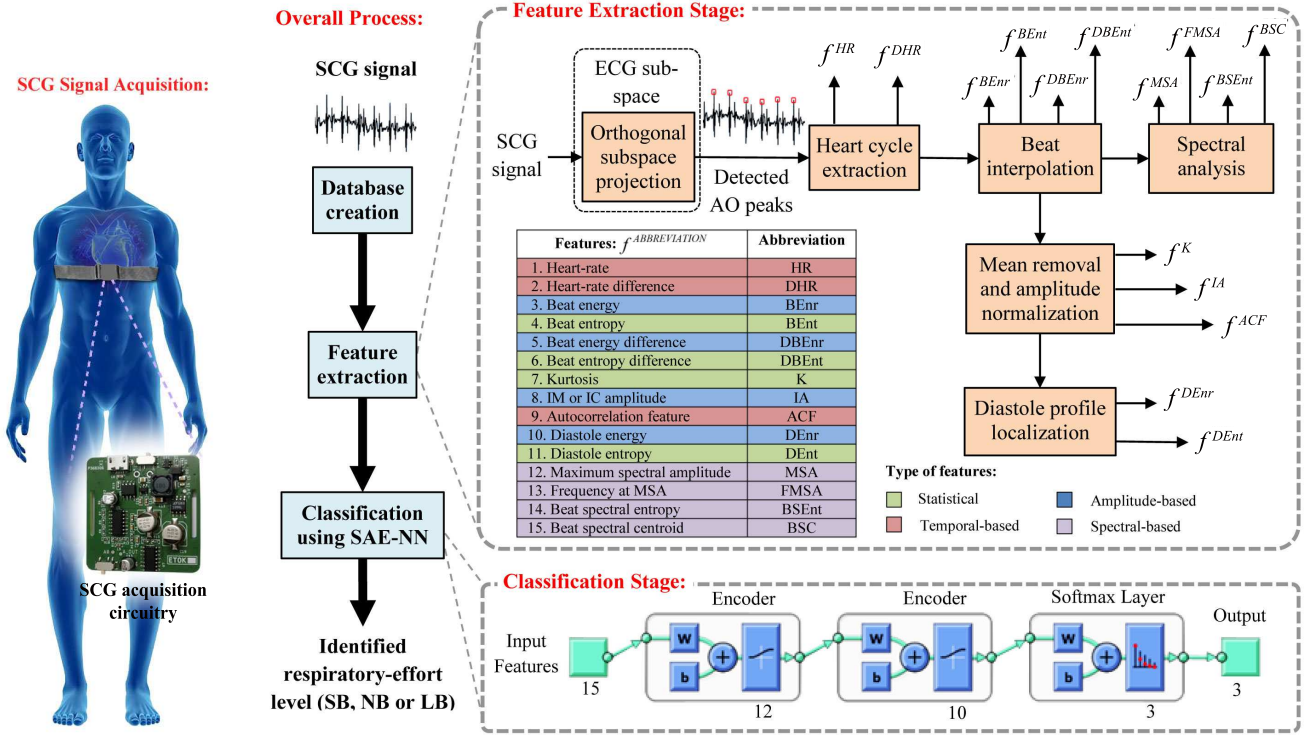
SCG Signal Acquisition:

SCG acquisition circuitry

Overall Process:

SCG signal

Database creation

Feature extraction

Classification using SAE-NN

Identified respiratory-effort level (SB, NB or LB)

Feature Extraction Stage:

SCG signal

ECG sub-space

Orthogonal subspace projection

Detected AO peaks

$f^{HR}$ $f^{DHR}$

Heart cycle extraction

$f^{BEnr}$ $f^{BEnt}$ $f^{DBEnr}$ $f^{DBEnt}$

Beat interpolation

$f^{MSA}$ $f^{FMSA}$ $f^{BSEnt}$ $f^{BSC}$

Spectral analysis

Mean removal and amplitude normalization

$f^{K}$ $f^{IA}$ $f^{ACF}$

Diastole profile localization

$f^{DEnr}$ $f^{DEnt}$

| Features: $f^{ABBREVIATION}$ | Abbreviation |
|---|---|
| 1. Heart-rate | HR |
| 2. Heart-rate difference | DHR |
| 3. Beat energy | BEnr |
| 4. Beat entropy | BEnt |
| 5. Beat energy difference | DBEnr |
| 6. Beat entropy difference | DBEnt |
| 7. Kurtosis | K |
| 8. IM or IC amplitude | IA |
| 9. Autocorrelation feature | ACF |
| 10. Diastole energy | DEnr |
| 11. Diastole entropy | DEnt |
| 12. Maximum spectral amplitude | MSA |
| 13. Frequency at MSA | FMSA |
| 14. Beat spectral entropy | BSEnt |
| 15. Beat spectral centroid | BSC |

Type of features:
Statistical
Temporal-based
Amplitude-based
Spectral-based

Classification Stage:

Input Features
15
Encoder
W
b
12
Encoder
W
b
10
Softmax Layer
W
b
3
Output
3